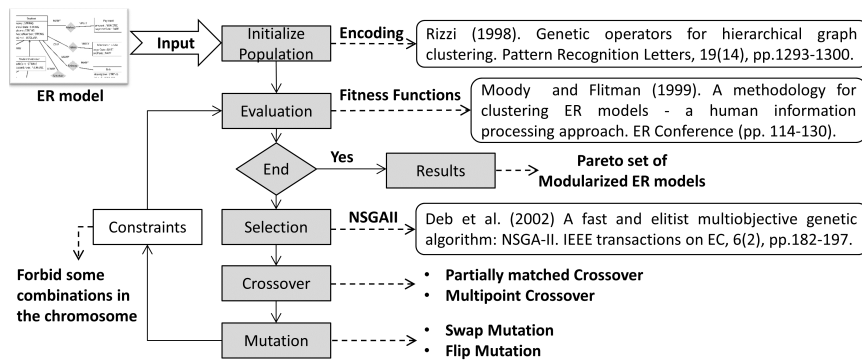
ER model

Input

Initialize Population

Encoding

Rizzi (1998). Genetic operators for hierarchical graph clustering. Pattern Recognition Letters, 19(14), pp.1293-1300.

Evaluation

Fitness Functions

Moody and Flitman (1999). A methodology for clustering ER models - a human information processing approach. ER Conference (pp. 114-130).

End

Yes

Results

Pareto set of Modularized ER models

Constraints

Selection

NSGAII

Deb et al. (2002) A fast and elitist multiobjective genetic algorithm: NSGA-II. IEEE transactions on EC, 6(2), pp.182-197.

Forbid some combinations in the chromosome

Crossover

• Partially matched Crossover
• Multipoint Crossover

Mutation

• Swap Mutation
• Flip Mutation